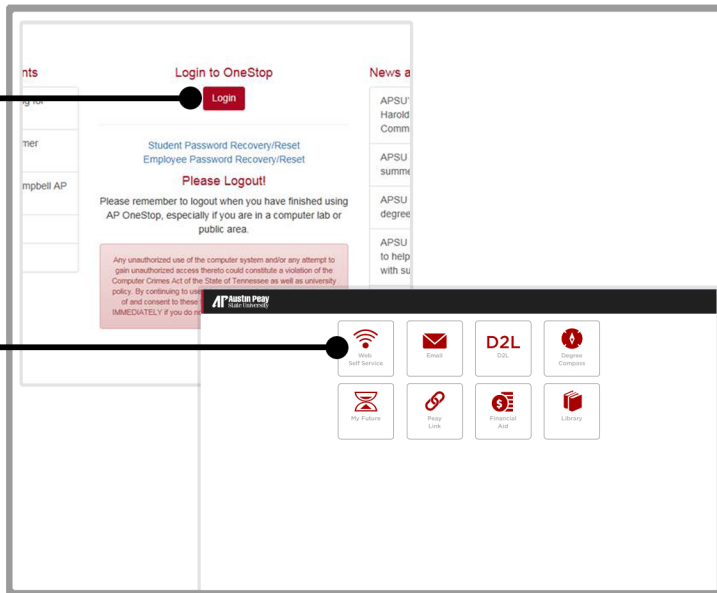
nts

g for

mer

mpbell AP

Login to OneStop

Login

Student Password Recovery/Reset
Employee Password Recovery/Reset

Please Logout!

Please remember to logout when you have finished using AP OneStop, especially if you are in a computer lab or public area.

Any unauthorized use of the computer system and/or any attempt to gain unauthorized access thereto could constitute a violation of the Computer Crimes Act of the State of Tennessee as well as university policy. By continuing to us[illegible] of and consent to these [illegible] IMMEDIATELY if you do n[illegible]

News a

APSU Harold Comm

APSU summe

APSU degree

APSU to help with su

AP Austin Peay State University

Web Self Service

Email

D2L
D2L

Degree Compass

My Future

Peay Link

Financial Aid

Library